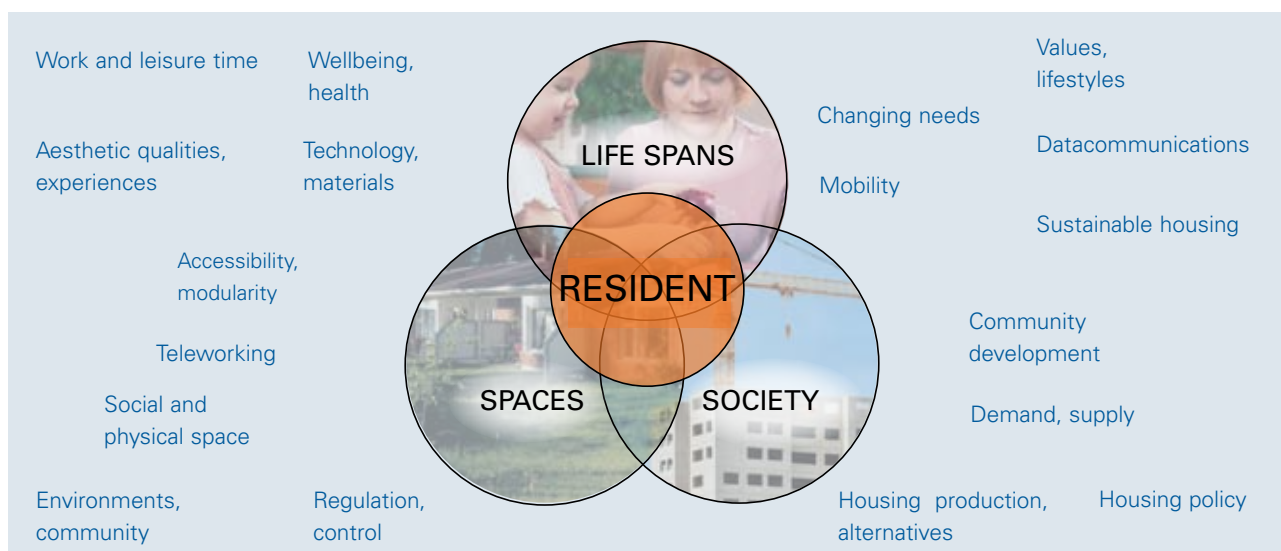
Work and leisure time

Wellbeing, health

Values, lifestyles

Changing needs

Aesthetic qualities, experiences

Technology, materials

LIFE SPANS

Datacommunications

Mobility

Sustainable housing

Accessibility, modularity

RESIDENT

Community development

Teleworking

Social and physical space

SPACES

SOCIETY

Demand, supply

Environments, community

Regulation, control

Housing production, alternatives

Housing policy